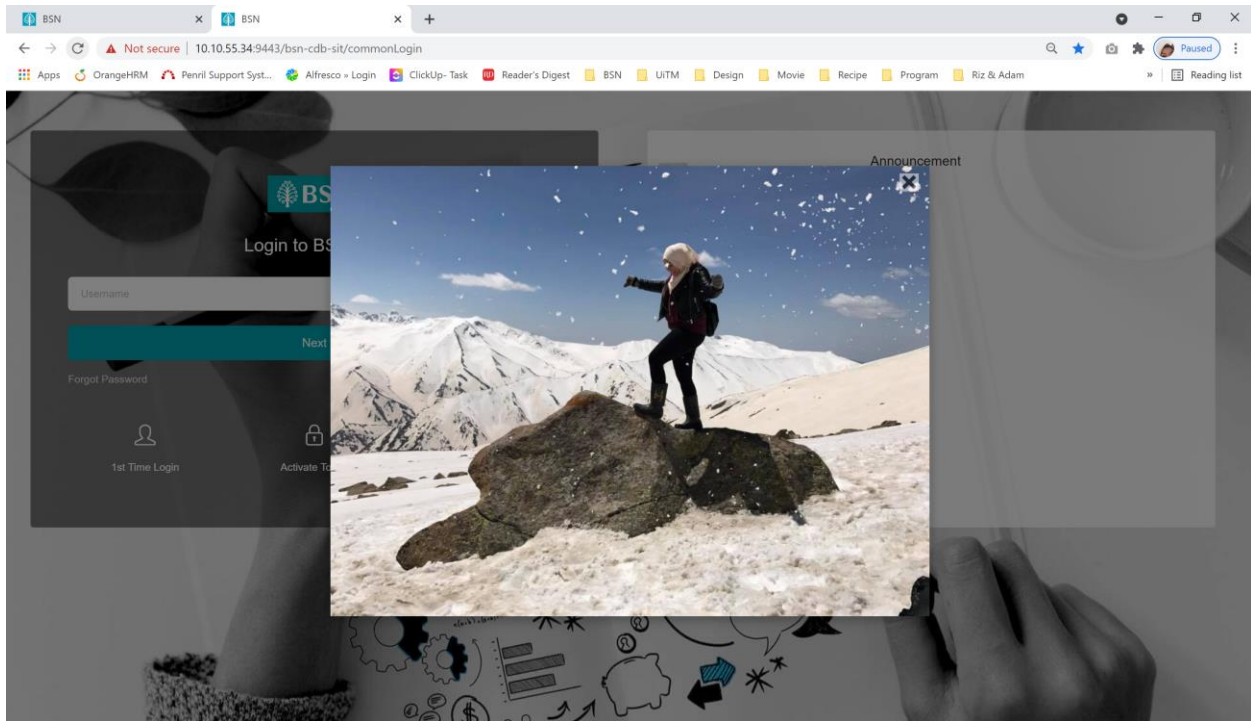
BSN × BSN × +

Not secure | 10.10.55.34:9443/bsn-cdb-sit/commonLogin

Paused

Apps OrangeHRM Penril Support Syst... Alfresco » Login ClickUp- Task Reader's Digest BSN UiTM Design Movie Recipe Program Riz & Adam » Reading list

BS

Login to BS

Username

Next

Forgot Password

1st Time Login

Activate To

Announcement